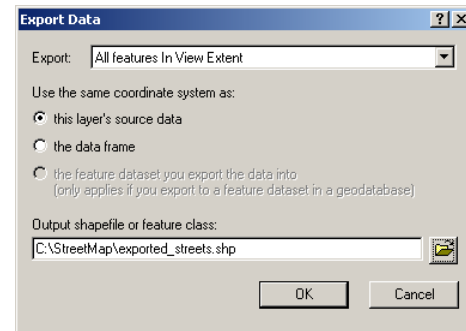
Export Data

?
X

Export: All features In View Extent

Use the same coordinate system as:

this layer's source data

the data frame

the feature dataset you export the data into (only applies if you export to a feature dataset in a geodatabase)

Output shapefile or feature class:

C:\StreetMap\exported_streets.shp

OK

Cancel